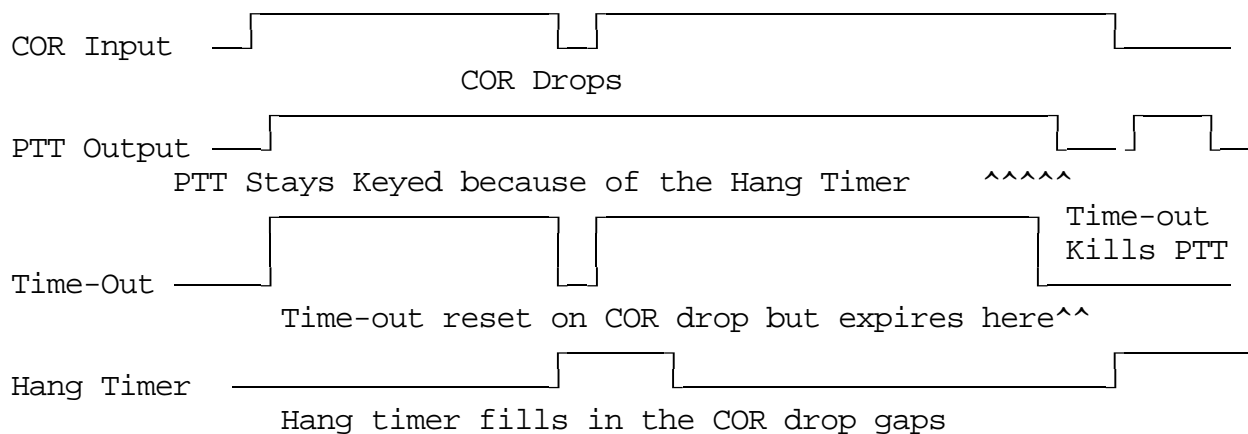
COR Input

COR Drops

PTT Output

PTT Stays Keyed because of the Hang Timer ^^^^^

Time-out Kills PTT

Time-Out

Time-out reset on COR drop but expires here^^

Hang Timer

Hang timer fills in the COR drop gaps